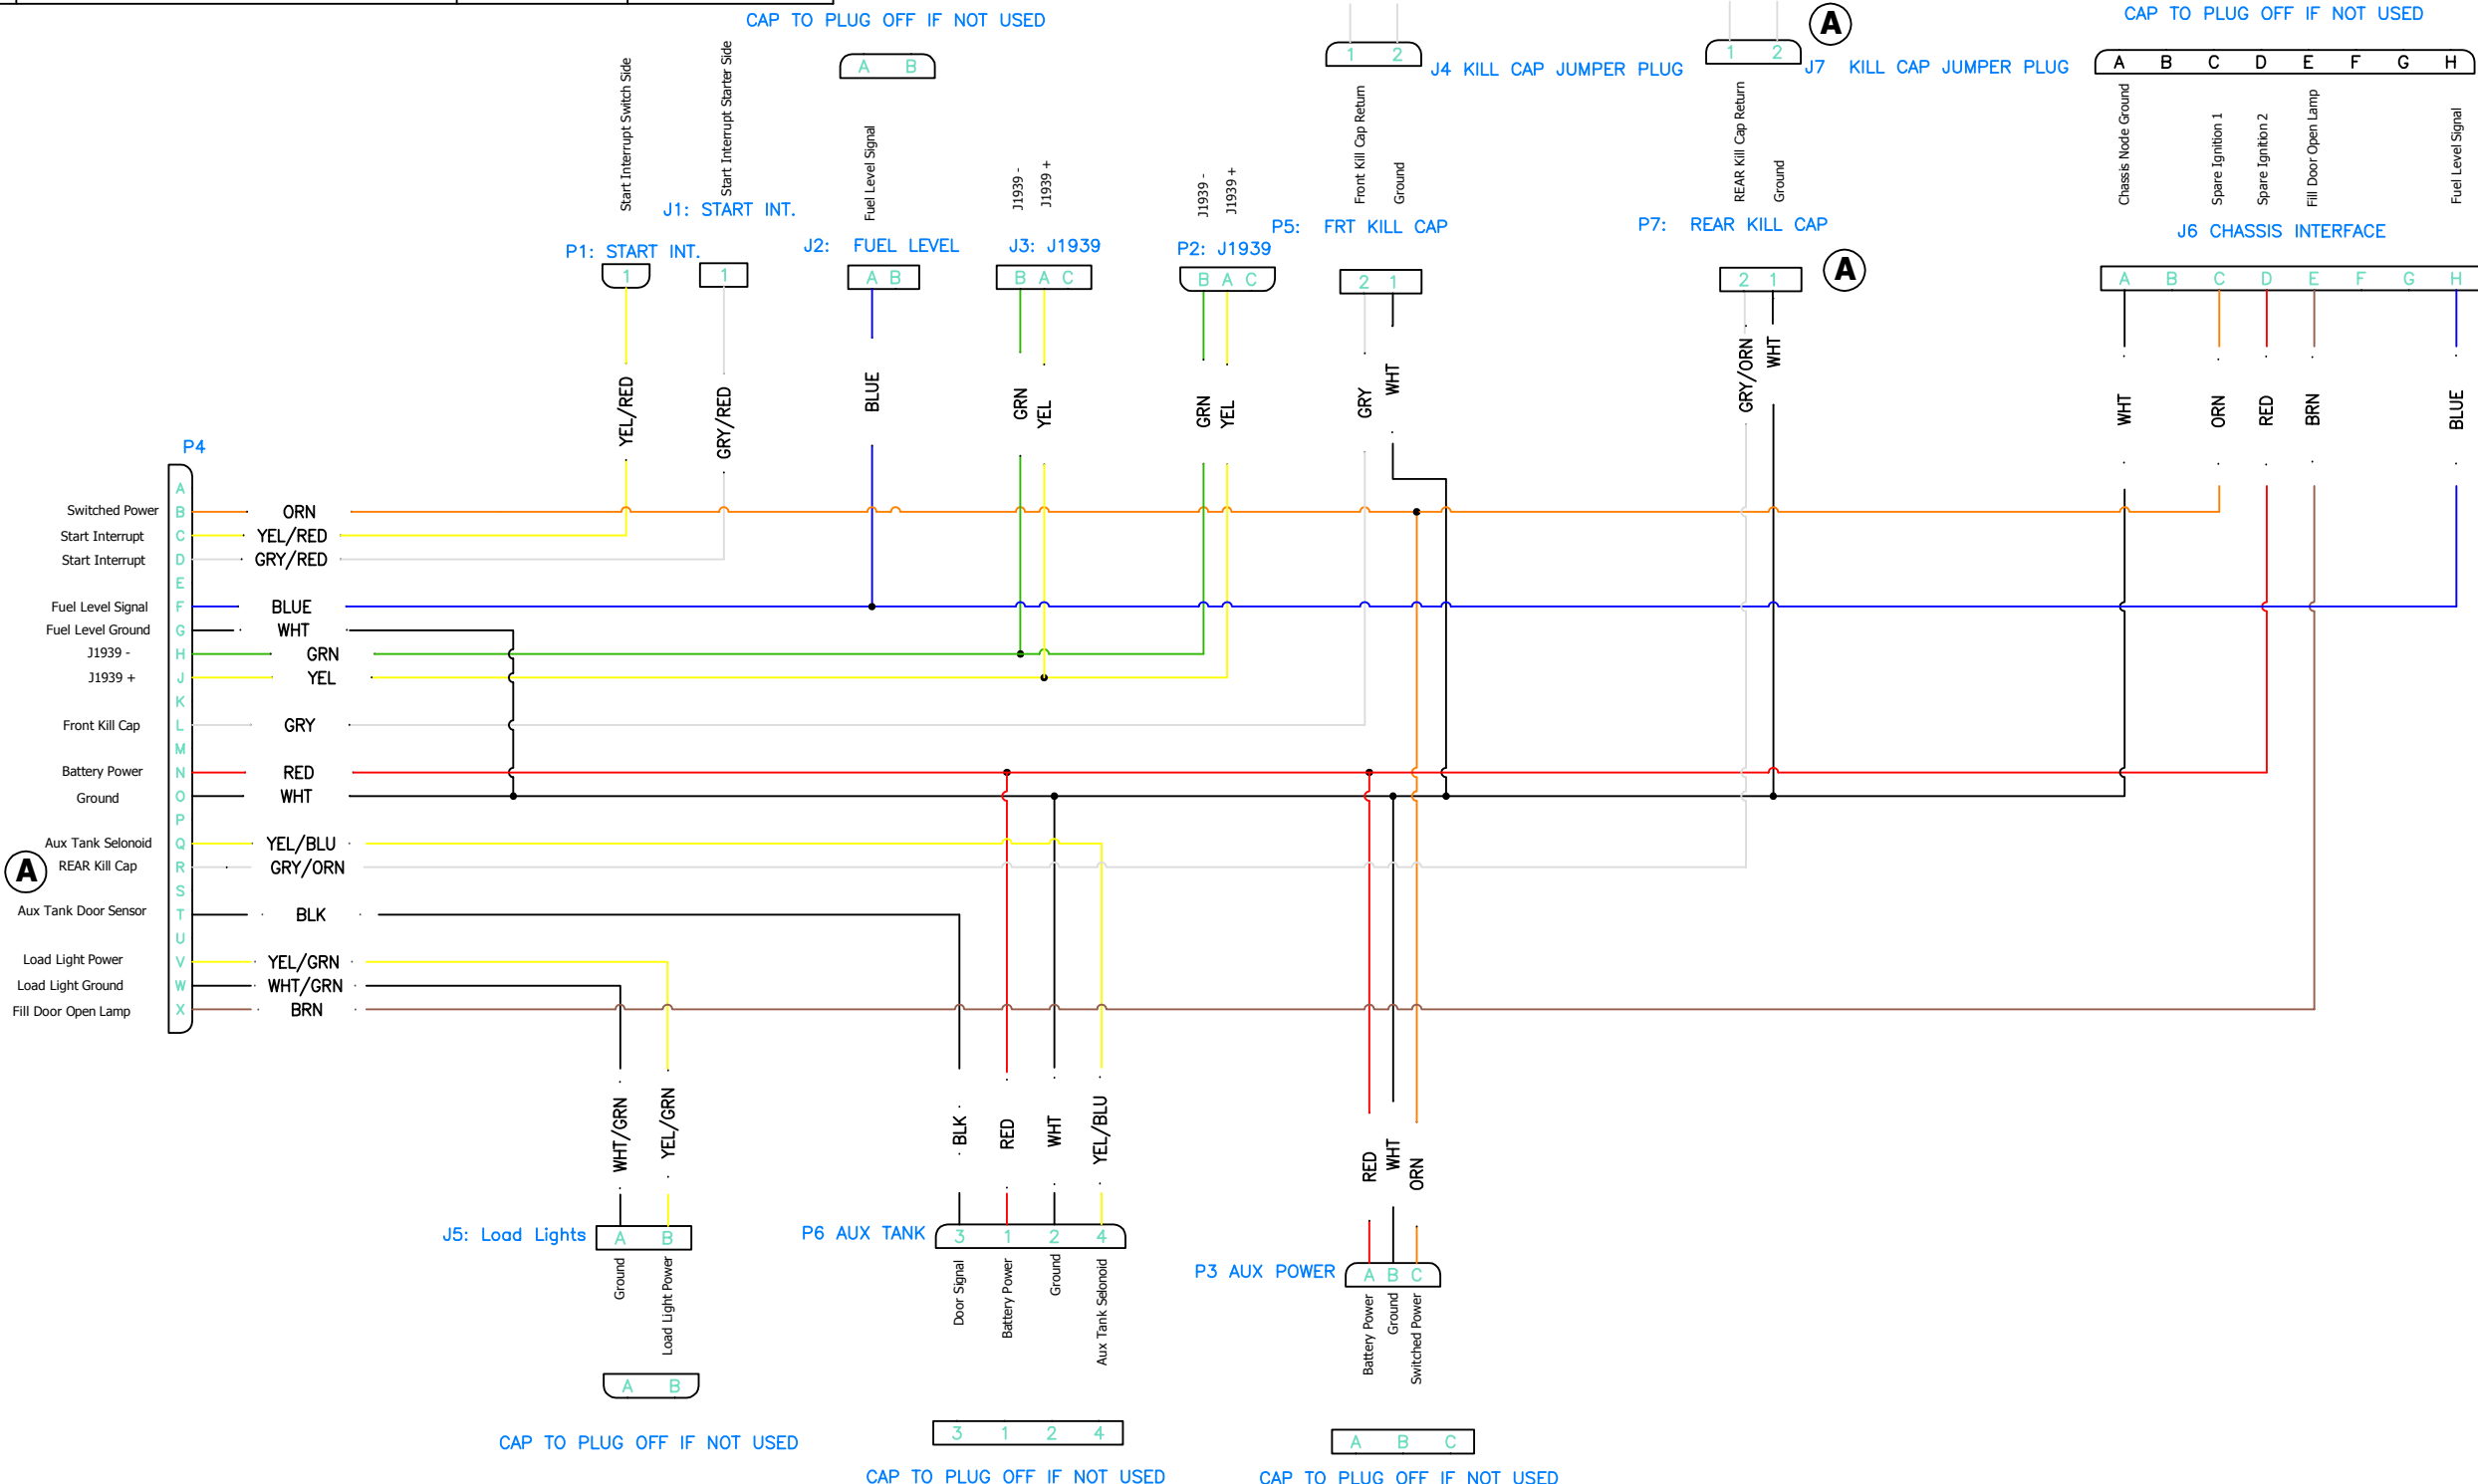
CAP TO PLUG OFF IF NOT USED

A B

Start Interrupt Switch Side
Start Interrupt Starter Side
Fuel Level Signal

J1: START INT.
P1: START INT.
1
1
J2: FUEL LEVEL
A B
J3: J1939
B A C
J1939 -
J1939 +
P2: J1939
B A C
J1939 -
J1939 +

1 2
J4 KILL CAP JUMPER PLUG
Front Kill Cap Return
Ground
P5: FRT KILL CAP
2 1

A
1 2
J7 KILL CAP JUMPER PLUG
REAR Kill Cap Return
Ground
P7: REAR KILL CAP
2 1
A

CAP TO PLUG OFF IF NOT USED
A B C D E F G H
Chassis Node Ground
Spare Ignition 1
Spare Ignition 2
Fill Door Open Lamp
Fuel Level Signal
J6 CHASSIS INTERFACE
A B C D E F G H

YEL/RED
GRY/RED
BLUE
GRN
YEL
GRN
YEL
GRY
WHT
GRY/ORN
WHT
WHT
ORN
RED
BRN
BLUE

P4
A B C D E F G H J K L M N O P Q R S T U V W X
Switched Power ORN
Start Interrupt YEL/RED
Start Interrupt GRY/RED
Fuel Level Signal BLUE
Fuel Level Ground WHT
J1939 - GRN
J1939 + YEL
Front Kill Cap GRY
Battery Power RED
Ground WHT
Aux Tank Selonoid YEL/BLU
A
REAR Kill Cap GRY/ORN
Aux Tank Door Sensor BLK
Load Light Power YEL/GRN
Load Light Ground WHT/GRN
Fill Door Open Lamp BRN

WHT/GRN
YEL/GRN
BLK
RED
WHT
YEL/BLU
RED
WHT
ORN

J5: Load Lights
A B
Ground
Load Light Power
A B
CAP TO PLUG OFF IF NOT USED

P6 AUX TANK
3 1 2 4
Door Signal
Battery Power
Ground
Aux Tank Selonoid
3 1 2 4
CAP TO PLUG OFF IF NOT USED

P3 AUX POWER
A B C
Battery Power
Ground
Switched Power
A B C
CAP TO PLUG OFF IF NOT USED